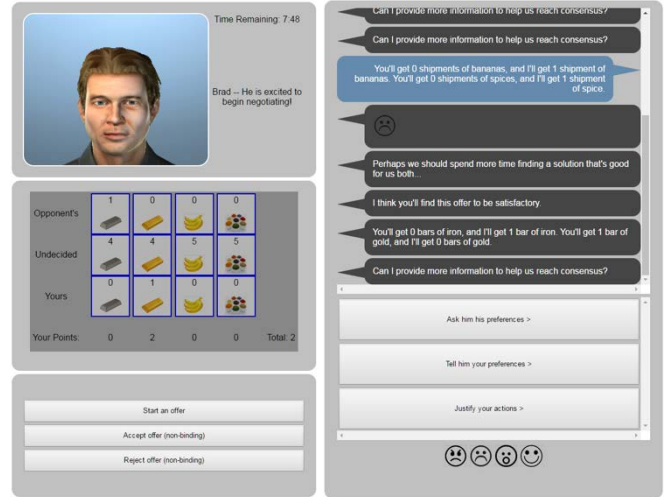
Time Remaining: 7:48

Brad -- He is excited to begin negotiating!

| | | | | | |
|---|---|---|---|---|---|
| Opponent's | 1 | 0 | 0 | 0 | |
| Undecided | 4 | 4 | 5 | 5 | |
| Yours | 0 | 1 | 0 | 0 | |
| Your Points: | 0 | 2 | 0 | 0 | Total: 2 |

Start an offer

Accept offer (non-binding)

Reject offer (non-binding)

Can I provide more information to help us reach consensus?

Can I provide more information to help us reach consensus?

You'll get 0 shipments of bananas, and I'll get 1 shipment of bananas. You'll get 0 shipments of spices, and I'll get 1 shipment of spice.

☹

Perhaps we should spend more time finding a solution that's good for us both...

I think you'll find this offer to be satisfactory.

You'll get 0 bars of iron, and I'll get 1 bar of iron. You'll get 1 bar of gold, and I'll get 0 bars of gold.

Can I provide more information to help us reach consensus?

Ask him his preferences >

Tell him your preferences >

Justify your actions >

☹ ☹ 😮 ☺